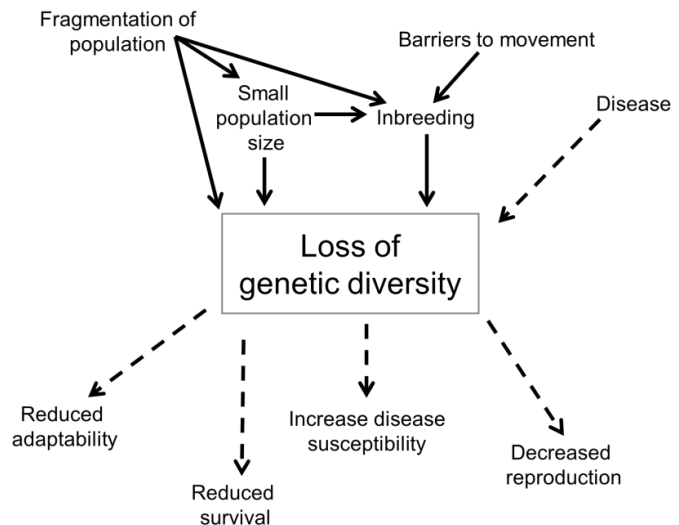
Fragmentation of population

Barriers to movement

Small population size

Inbreeding

Disease

Loss of genetic diversity

Reduced adaptability

Reduced survival

Increase disease susceptibility

Decreased reproduction